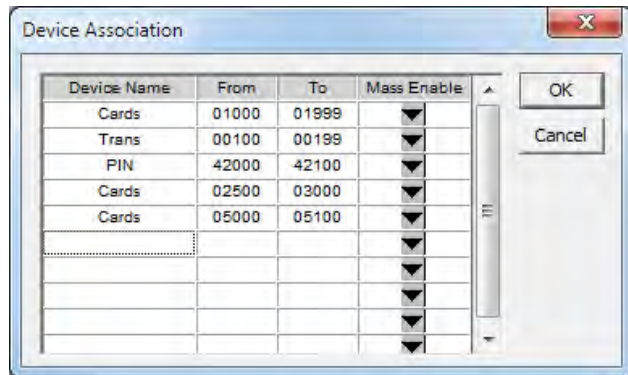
Device Association

| Device Name | From | To | Mass Enable |
|---|---|---|---|
| Cards | 01000 | 01999 | |
| Trans | 00100 | 00199 | |
| PIN | 42000 | 42100 | |
| Cards | 02500 | 03000 | |
| Cards | 05000 | 05100 | |
| | | | |
| | | | |
| | | | |
| | | | |
| | | | |

OK

Cancel